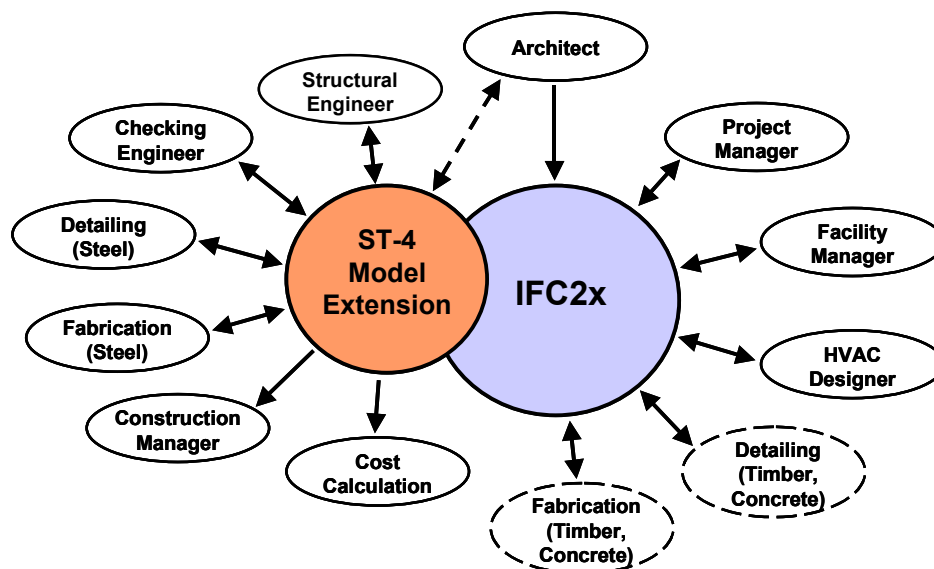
Architect

Structural Engineer

Checking Engineer

Project Manager

Detailing (Steel)

ST-4 Model Extension

IFC2x

Facility Manager

Fabrication (Steel)

HVAC Designer

Construction Manager

Cost Calculation

Detailing (Timber, Concrete)

Fabrication (Timber, Concrete)